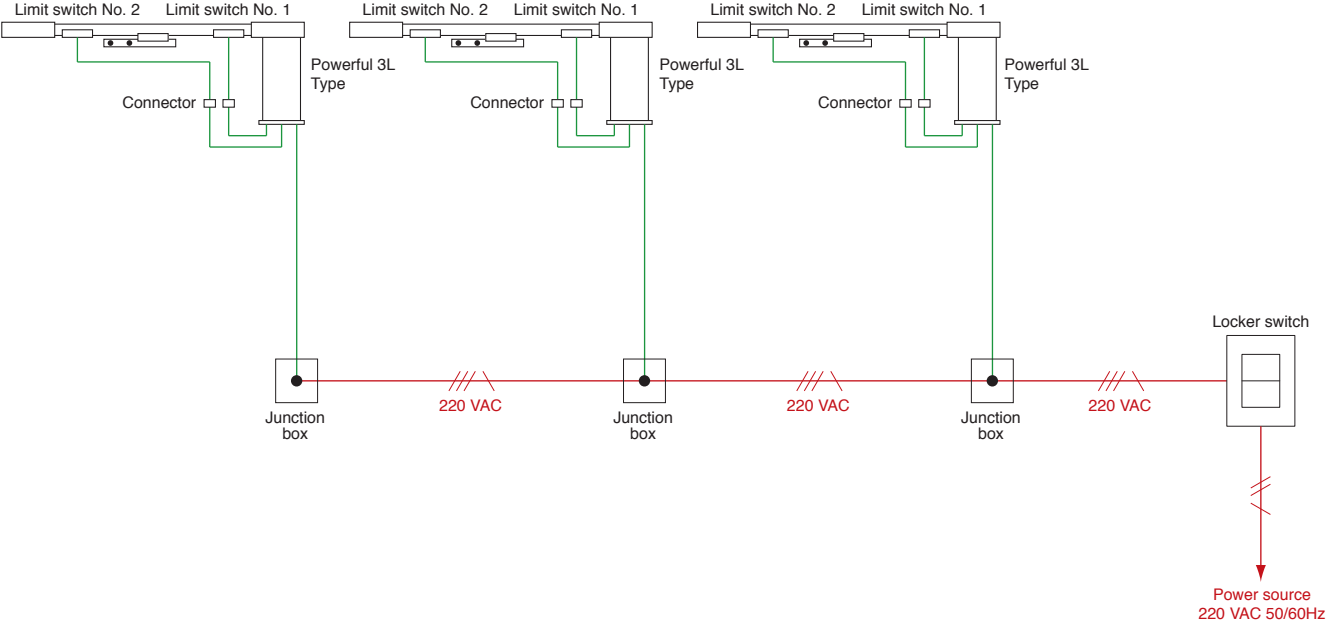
Limit switch No. 2 Limit switch No. 1
Powerful 3L Type
Connector

Limit switch No. 2 Limit switch No. 1
Powerful 3L Type
Connector

Limit switch No. 2 Limit switch No. 1
Powerful 3L Type
Connector

Locker switch

Junction box
220 VAC
Junction box
220 VAC
Junction box
220 VAC

Power source
220 VAC 50/60Hz